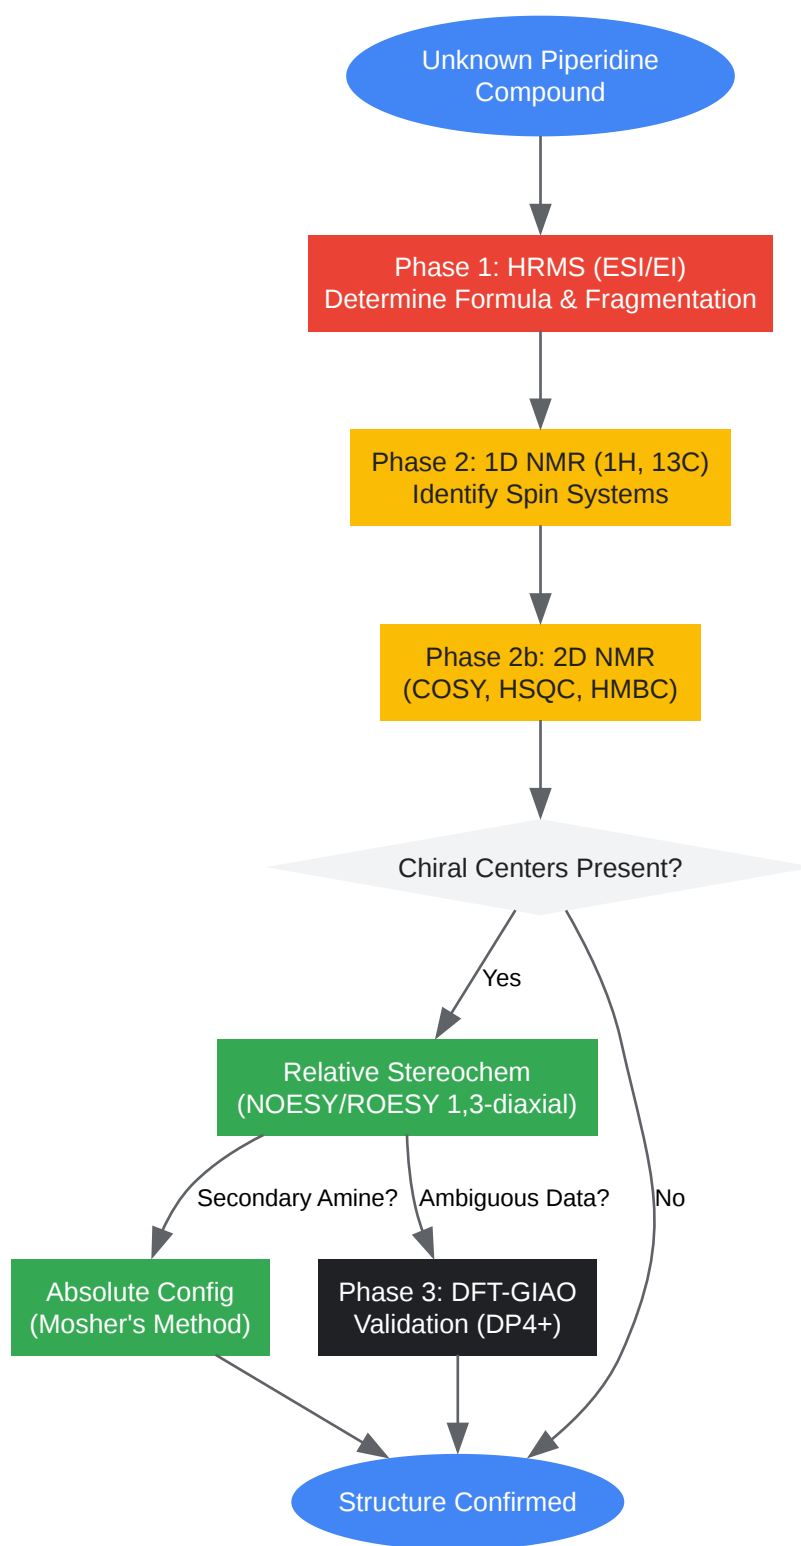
Unknown Piperidine Compound

Phase 1: HRMS (ESI/EI)
Determine Formula & Fragmentation

Phase 2: 1D NMR (1H, 13C)
Identify Spin Systems

Phase 2b: 2D NMR
(COSY, HSQC, HMBC)

Chiral Centers Present?

Yes

Relative Stereochem
(NOESY/ROESY 1,3-diaxial)

Secondary Amine?

Ambiguous Data?

No

Absolute Config
(Mosher's Method)

Phase 3: DFT-GIAO
Validation (DP4+)

Structure Confirmed